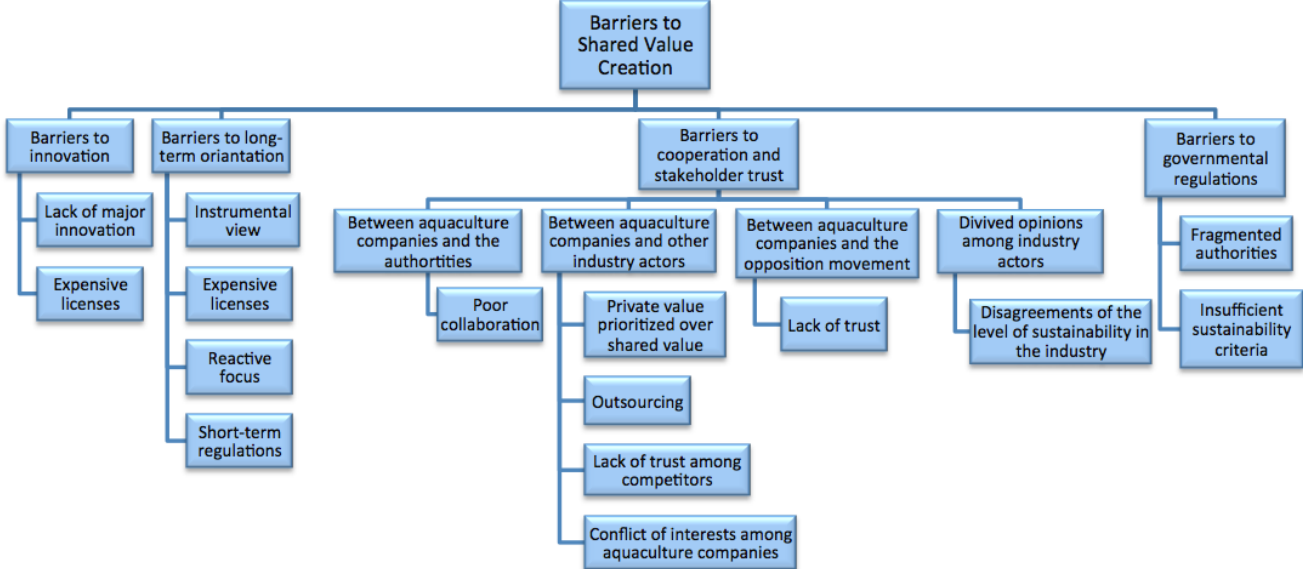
Barriers to Shared Value Creation

Barriers to innovation

Lack of major innovation

Expensive licenses

Barriers to long-term oriantation

Instrumental view

Expensive licenses

Reactive focus

Short-term regulations

Barriers to cooperation and stakeholder trust

Between aquaculture companies and the authortities

Poor collaboration

Between aquaculture companies and other industry actors

Private value prioritized over shared value

Outsourcing

Lack of trust among competitors

Conflict of interests among aquaculture companies

Between aquaculture companies and the opposition movement

Lack of trust

Divived opinions among industry actors

Disagreements of the level of sustainability in the industry

Barriers to governmental regulations

Fragmented authorities

Insufficient sustainability criteria